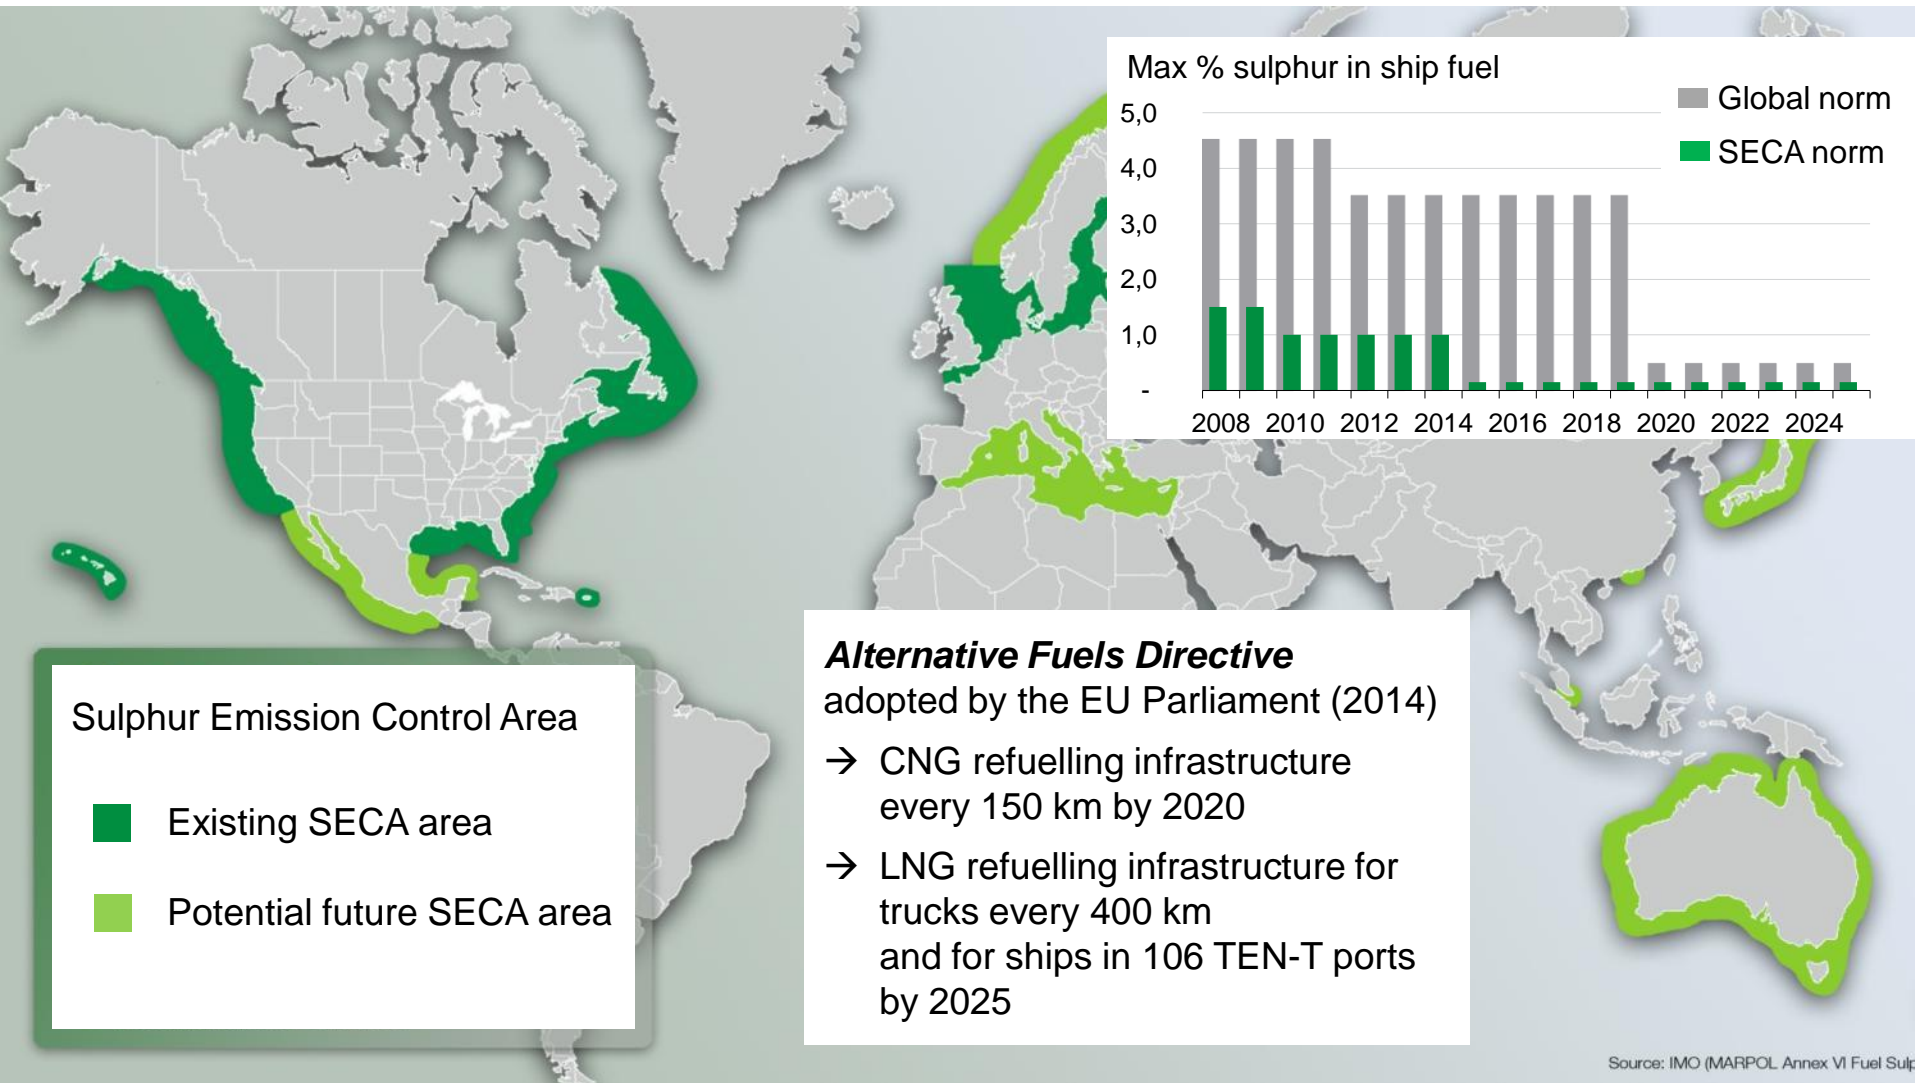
Max % sulphur in ship fuel

Global norm

SECA norm

5,0
4,0
3,0
2,0
1,0
-

2008 2010 2012 2014 2016 2018 2020 2022 2024

Sulphur Emission Control Area

Existing SECA area

Potential future SECA area

***Alternative Fuels Directive***
adopted by the EU Parliament (2014)

→ CNG refuelling infrastructure every 150 km by 2020

→ LNG refuelling infrastructure for trucks every 400 km and for ships in 106 TEN-T ports by 2025

Source: IMO (MARPOL Annex VI Fuel Sul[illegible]